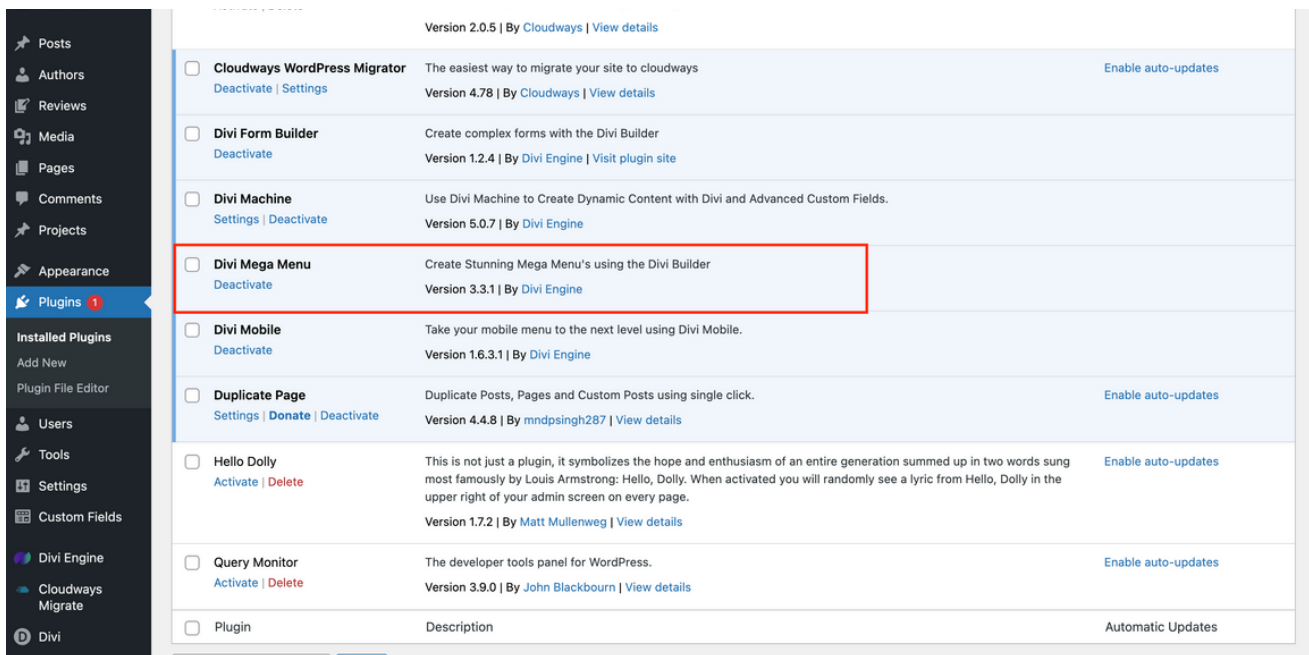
Posts
Authors
Reviews
Media
Pages
Comments
Projects
Appearance
Plugins 1
Installed Plugins
Add New
Plugin File Editor
Users
Tools
Settings
Custom Fields
Divi Engine
Cloudways Migrate
Divi

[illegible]

Version 2.0.5 | By Cloudways | View details

| | Plugin | Description | Automatic Updates |
|---|---|---|---|
| ☐ | Cloudways WordPress Migrator<br>Deactivate \| Settings | The easiest way to migrate your site to cloudways<br>Version 4.78 \| By Cloudways \| View details | Enable auto-updates |
| ☐ | Divi Form Builder<br>Deactivate | Create complex forms with the Divi Builder<br>Version 1.2.4 \| By Divi Engine \| Visit plugin site | |
| ☐ | Divi Machine<br>Settings \| Deactivate | Use Divi Machine to Create Dynamic Content with Divi and Advanced Custom Fields.<br>Version 5.0.7 \| By Divi Engine | |
| ☐ | Divi Mega Menu<br>Deactivate | Create Stunning Mega Menu's using the Divi Builder<br>Version 3.3.1 \| By Divi Engine | |
| ☐ | Divi Mobile<br>Deactivate | Take your mobile menu to the next level using Divi Mobile.<br>Version 1.6.3.1 \| By Divi Engine | |
| ☐ | Duplicate Page<br>Settings \| Donate \| Deactivate | Duplicate Posts, Pages and Custom Posts using single click.<br>Version 4.4.8 \| By mndpsingh287 \| View details | Enable auto-updates |
| ☐ | Hello Dolly<br>Activate \| Delete | This is not just a plugin, it symbolizes the hope and enthusiasm of an entire generation summed up in two words sung most famously by Louis Armstrong: Hello, Dolly. When activated you will randomly see a lyric from Hello, Dolly in the upper right of your admin screen on every page.<br>Version 1.7.2 \| By Matt Mullenweg \| View details | Enable auto-updates |
| ☐ | Query Monitor<br>Activate \| Delete | The developer tools panel for WordPress.<br>Version 3.9.0 \| By John Blackbourn \| View details | Enable auto-updates |
| ☐ | Plugin | Description | Automatic Updates |